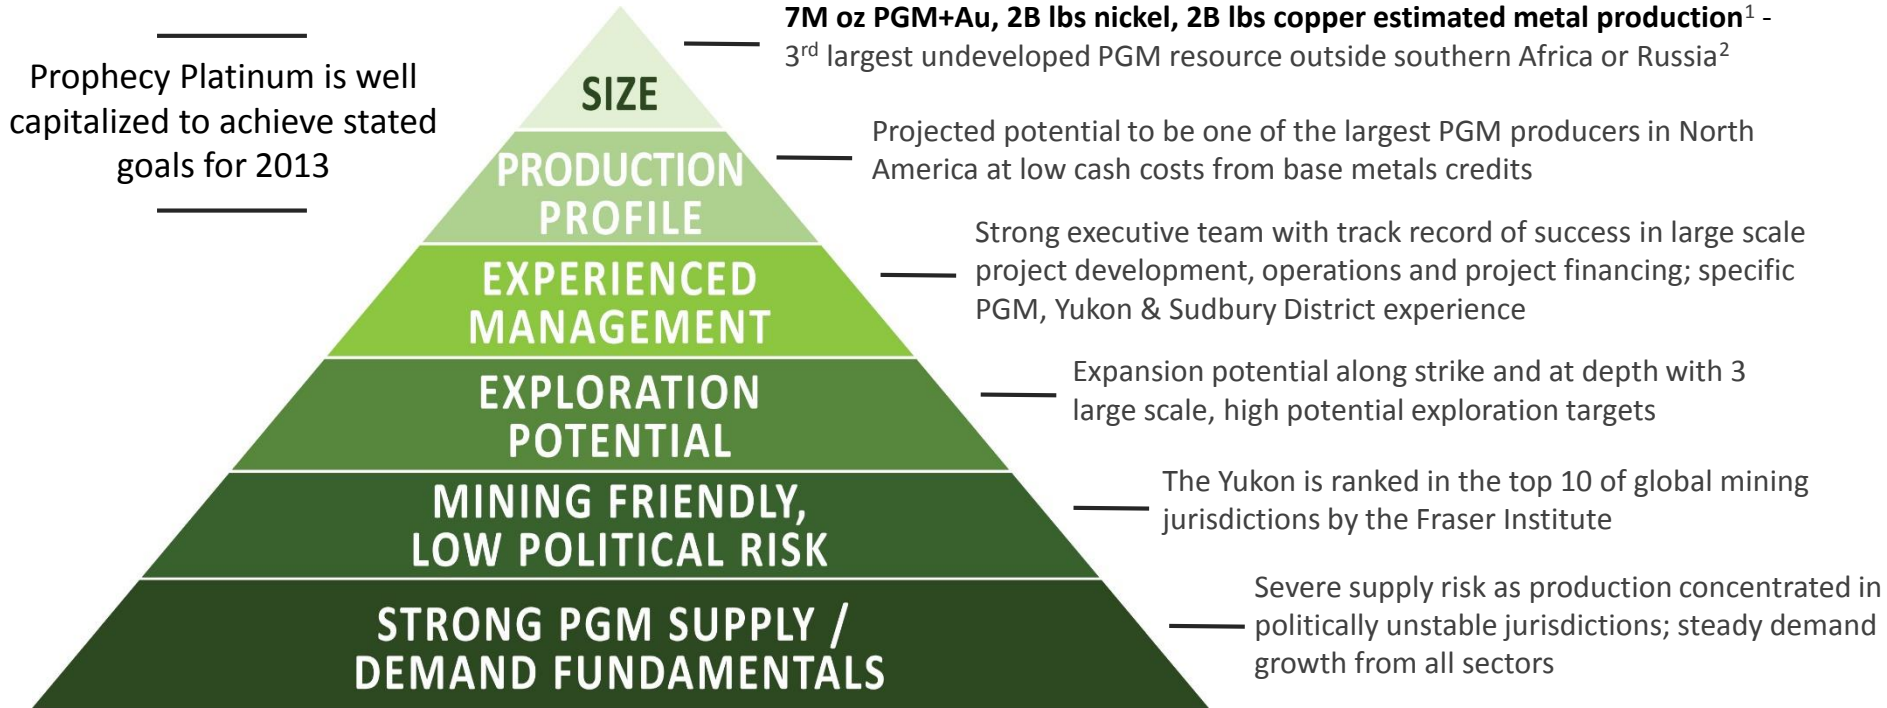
Prophecy Platinum is well capitalized to achieve stated goals for 2013

SIZE

PRODUCTION PROFILE

EXPERIENCED MANAGEMENT

EXPLORATION POTENTIAL

MINING FRIENDLY, LOW POLITICAL RISK

STRONG PGM SUPPLY / DEMAND FUNDAMENTALS

**7M oz PGM+Au, 2B lbs nickel, 2B lbs copper estimated metal production**$^1$ - 3$^{rd}$ largest undeveloped PGM resource outside southern Africa or Russia$^2$

Projected potential to be one of the largest PGM producers in North America at low cash costs from base metals credits

Strong executive team with track record of success in large scale project development, operations and project financing; specific PGM, Yukon & Sudbury District experience

Expansion potential along strike and at depth with 3 large scale, high potential exploration targets

The Yukon is ranked in the top 10 of global mining jurisdictions by the Fraser Institute

Severe supply risk as production concentrated in politically unstable jurisdictions; steady demand growth from all sectors